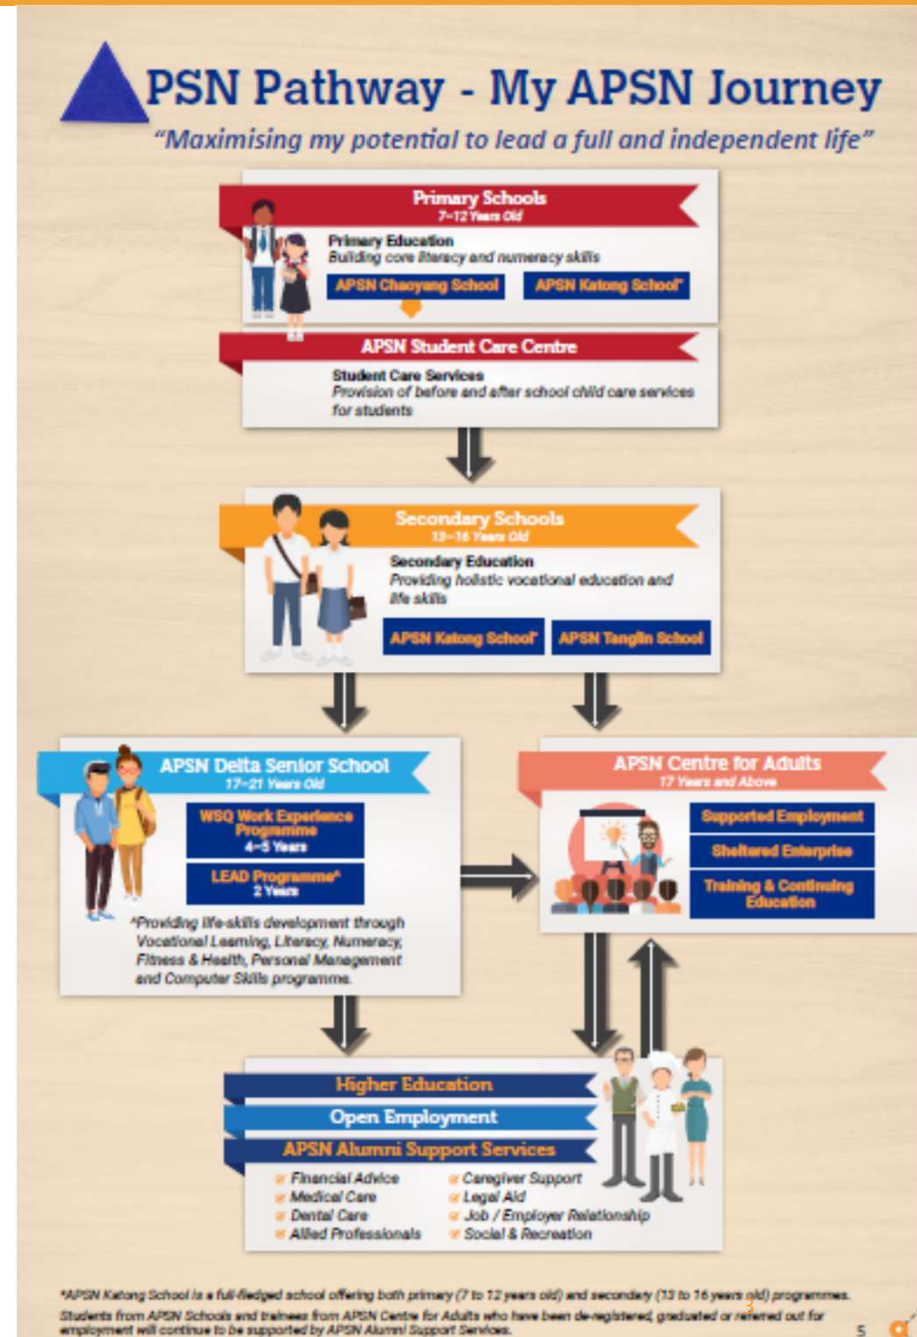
PSN Pathway - My APSN Journey

"Maximising my potential to lead a full and independent life"

Primary Schools
7–12 Years Old

Primary Education
Building core literacy and numeracy skills

APSN Chaoyang School

APSN Katong School*

APSN Student Care Centre

Student Care Services
Provision of before and after school child care services for students

Secondary Schools
13–16 Years Old

Secondary Education
Providing holistic vocational education and life skills

APSN Katong School*

APSN Tanglin School

APSN Delta Senior School
17–21 Years Old

WSQ Work Experience Programme
4–5 Years

LEAD Programme^
2 Years

^Providing life-skills development through Vocational Learning, Literacy, Numeracy, Fitness & Health, Personal Management and Computer Skills programme.

APSN Centre for Adults
17 Years and Above

Supported Employment

Sheltered Enterprise

Training & Continuing Education

Higher Education

Open Employment

APSN Alumni Support Services

Financial Advice
Medical Care
Dental Care
Allied Professionals

Caregiver Support
Legal Aid
Job / Employer Relationship
Social & Recreation

*APSN Katong School is a full-fledged school offering both primary (7 to 12 years old) and secondary (13 to 16 years old) programmes.
Students from APSN Schools and trainees from APSN Centre for Adults who have been de-registered, graduated or referred out for employment will continue to be supported by APSN Alumni Support Services.

3

5